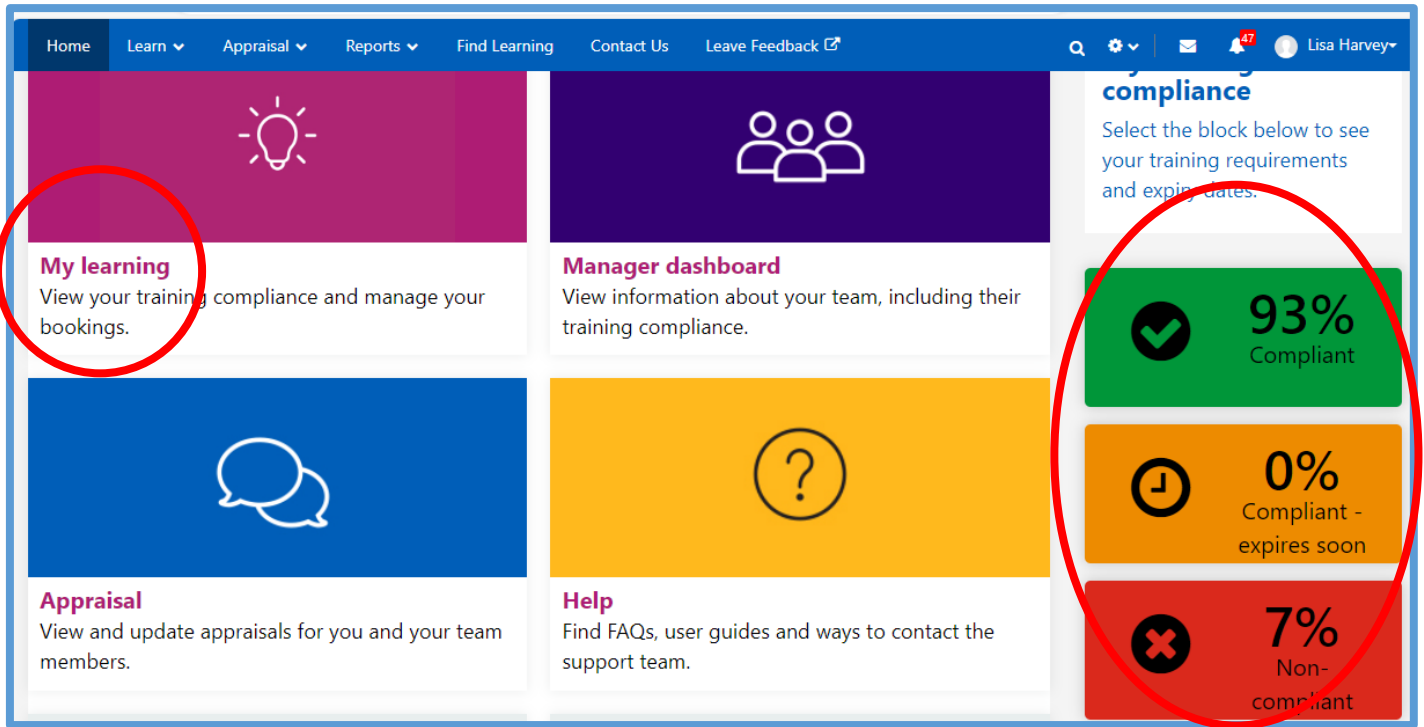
Home Learn Appraisal Reports Find Learning Contact Us Leave Feedback

47 Lisa Harvey

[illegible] compliance

Select the block below to see your training requirements and expiry dates.

My learning
View your training compliance and manage your bookings.

Manager dashboard
View information about your team, including their training compliance.

93%
Compliant

0%
Compliant - expires soon

7%
Non-compliant

Appraisal
View and update appraisals for you and your team members.

Help
Find FAQs, user guides and ways to contact the support team.